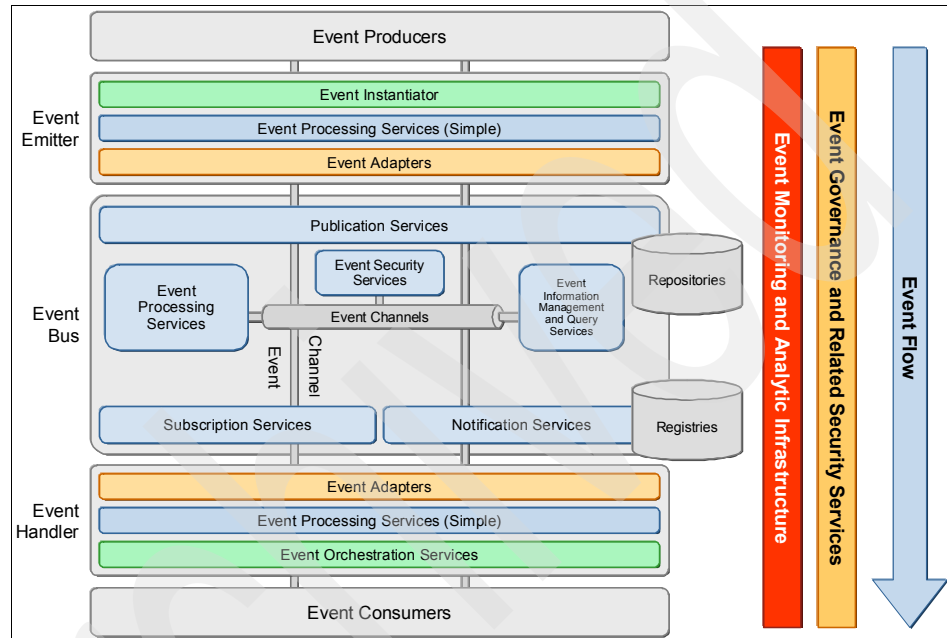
Event Producers

Event Emitter

Event Instantiator

Event Processing Services (Simple)

Event Adapters

Event Bus

Publication Services

Event Security Services

Event Processing Services

Event Channels

Event Information Management and Query Services

Repositories

Event Channel

Subscription Services

Notification Services

Registries

Event Handler

Event Adapters

Event Processing Services (Simple)

Event Orchestration Services

Event Consumers

Event Monitoring and Analytic Infrastructure

Event Governance and Related Security Services

Event Flow